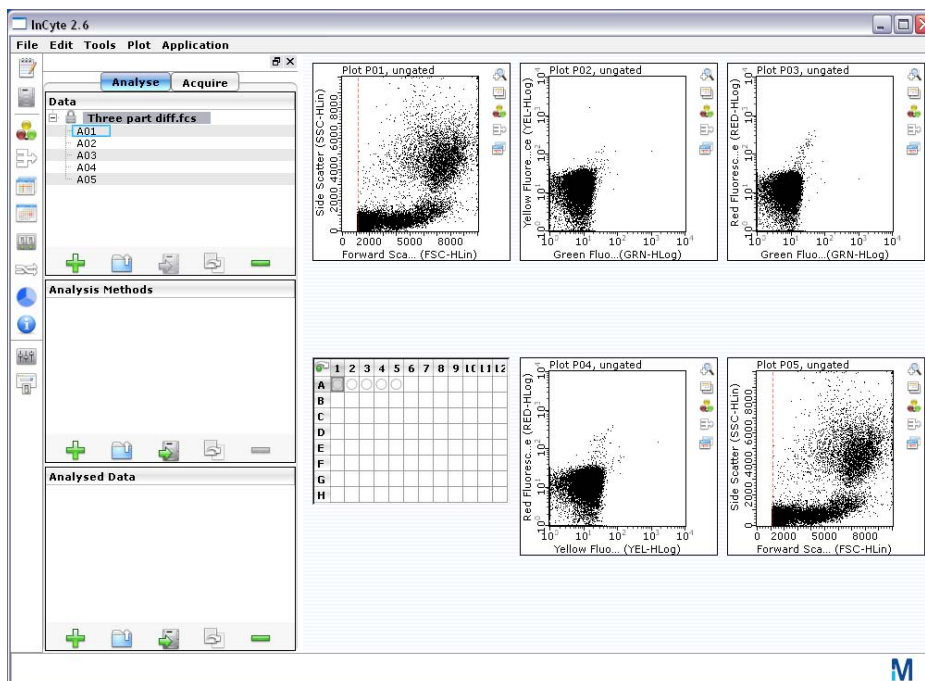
InCyte 2.6

File Edit Tools Plot Application

Analyse Acquire

Data

Three part diff.fcs
A01
A02
A03
A04
A05

Analysis Methods

Analysed Data

Plot P01, ungated
Side Scatter (SSC-HLin)
0 2000 4000 6000 8000
0 2000 5000 8000
Forward Sca... (FSC-HLin)

Plot P02, ungated
Yellow Fluore...e (YEL-HLog)
$10^0$ $10^1$ $10^2$ $10^3$ $10^4$
Green Fluo...(GRN-HLog)

Plot P03, ungated
Red Fluoresc...e (RED-HLog)
$10^0$ $10^1$ $10^2$ $10^3$ $10^4$
Green Fluo...(GRN-HLog)

| | 1 | 2 | 3 | 4 | 5 | 6 | 7 | 8 | 9 | 10 | 11 | 12 |
|---|---|---|---|---|---|---|---|---|---|---|---|---|
| A | | | | | | | | | | | | |
| B | | | | | | | | | | | | |
| C | | | | | | | | | | | | |
| D | | | | | | | | | | | | |
| E | | | | | | | | | | | | |
| F | | | | | | | | | | | | |
| G | | | | | | | | | | | | |
| H | | | | | | | | | | | | |

Plot P04, ungated
Red Fluoresc...e (RED-HLog)
$10^0$ $10^1$ $10^2$ $10^3$ $10^4$
Yellow Fluo... (YEL-HLog)

Plot P05, ungated
Side Scatter (SSC-HLin)
0 2000 4000 6000 8000
0 2000 5000 8000
Forward Sca... (FSC-HLin)

M